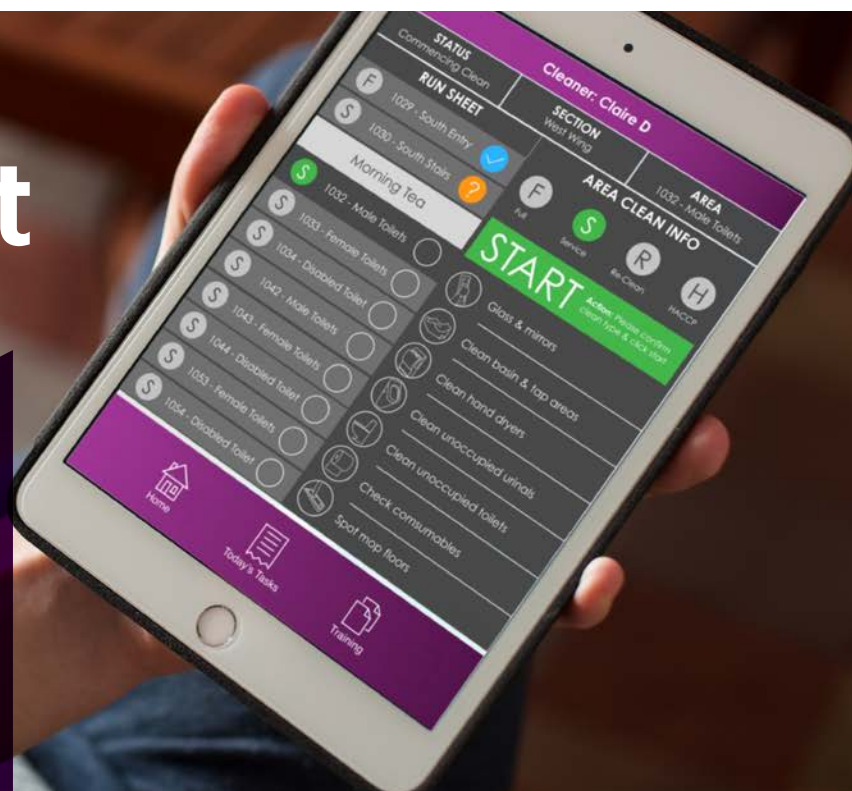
t

Cleaner: Claire D

STATUS
Commencing Clean

RUN SHEET

SECTION
West Wing

AREA
1032 - Male Toilets

F 1029 - South Entry
S 1030 - South Stairs
Morning Tea
S 1032 - Male Toilets
S 1033 - Female Toilets
S 1034 - Disabled Toilet
S 1042 - Male Toilets
S 1043 - Female Toilets
S 1044 - Disabled Toilet
S 1053 - Female Toilets
S 1054 - Disabled Toilet

AREA CLEAN INFO
F Full
S Service
R Re-Clean
H HACCP

START

Action: Please confirm clean type & click start

Glass & mirrors
Clean basin & tap areas
Clean hand dryers
Clean unoccupied urinals
Clean unoccupied toilets
Check consumables
Spot mop floors

Home
Today's Tasks
Training